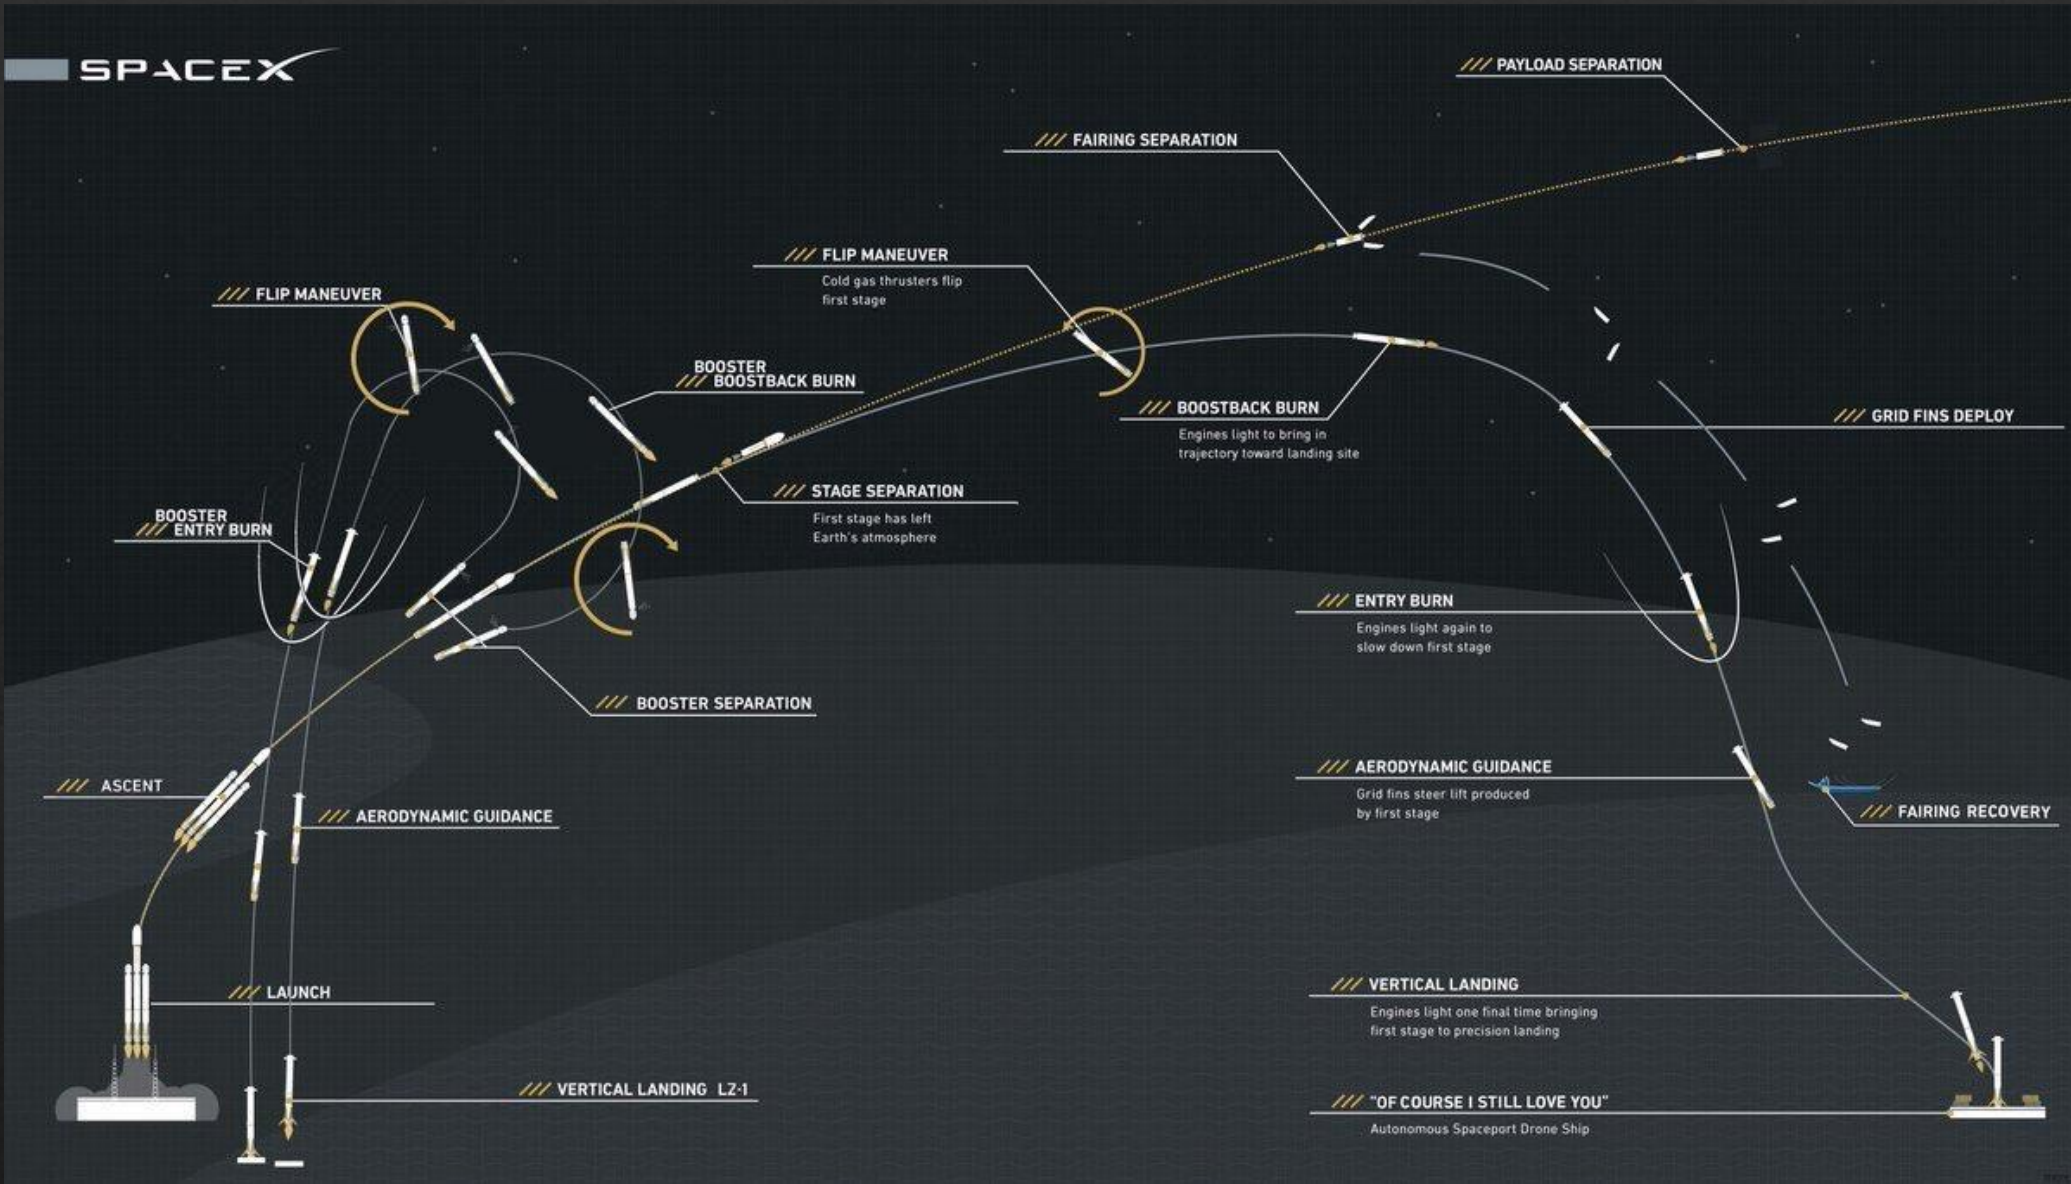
SPACEX

/// PAYLOAD SEPARATION

/// FAIRING SEPARATION

/// FLIP MANEUVER
Cold gas thrusters flip first stage

/// FLIP MANEUVER

BOOSTER
/// BOOSTBACK BURN

/// BOOSTBACK BURN
Engines light to bring in trajectory toward landing site

/// GRID FINS DEPLOY

/// STAGE SEPARATION
First stage has left Earth's atmosphere

BOOSTER
/// ENTRY BURN

/// ENTRY BURN
Engines light again to slow down first stage

/// BOOSTER SEPARATION

/// AERODYNAMIC GUIDANCE
Grid fins steer lift produced by first stage

/// FAIRING RECOVERY

/// ASCENT

/// AERODYNAMIC GUIDANCE

/// LAUNCH

/// VERTICAL LANDING
Engines light one final time bringing first stage to precision landing

/// VERTICAL LANDING LZ-1

/// "OF COURSE I STILL LOVE YOU"
Autonomous Spaceport Drone Ship